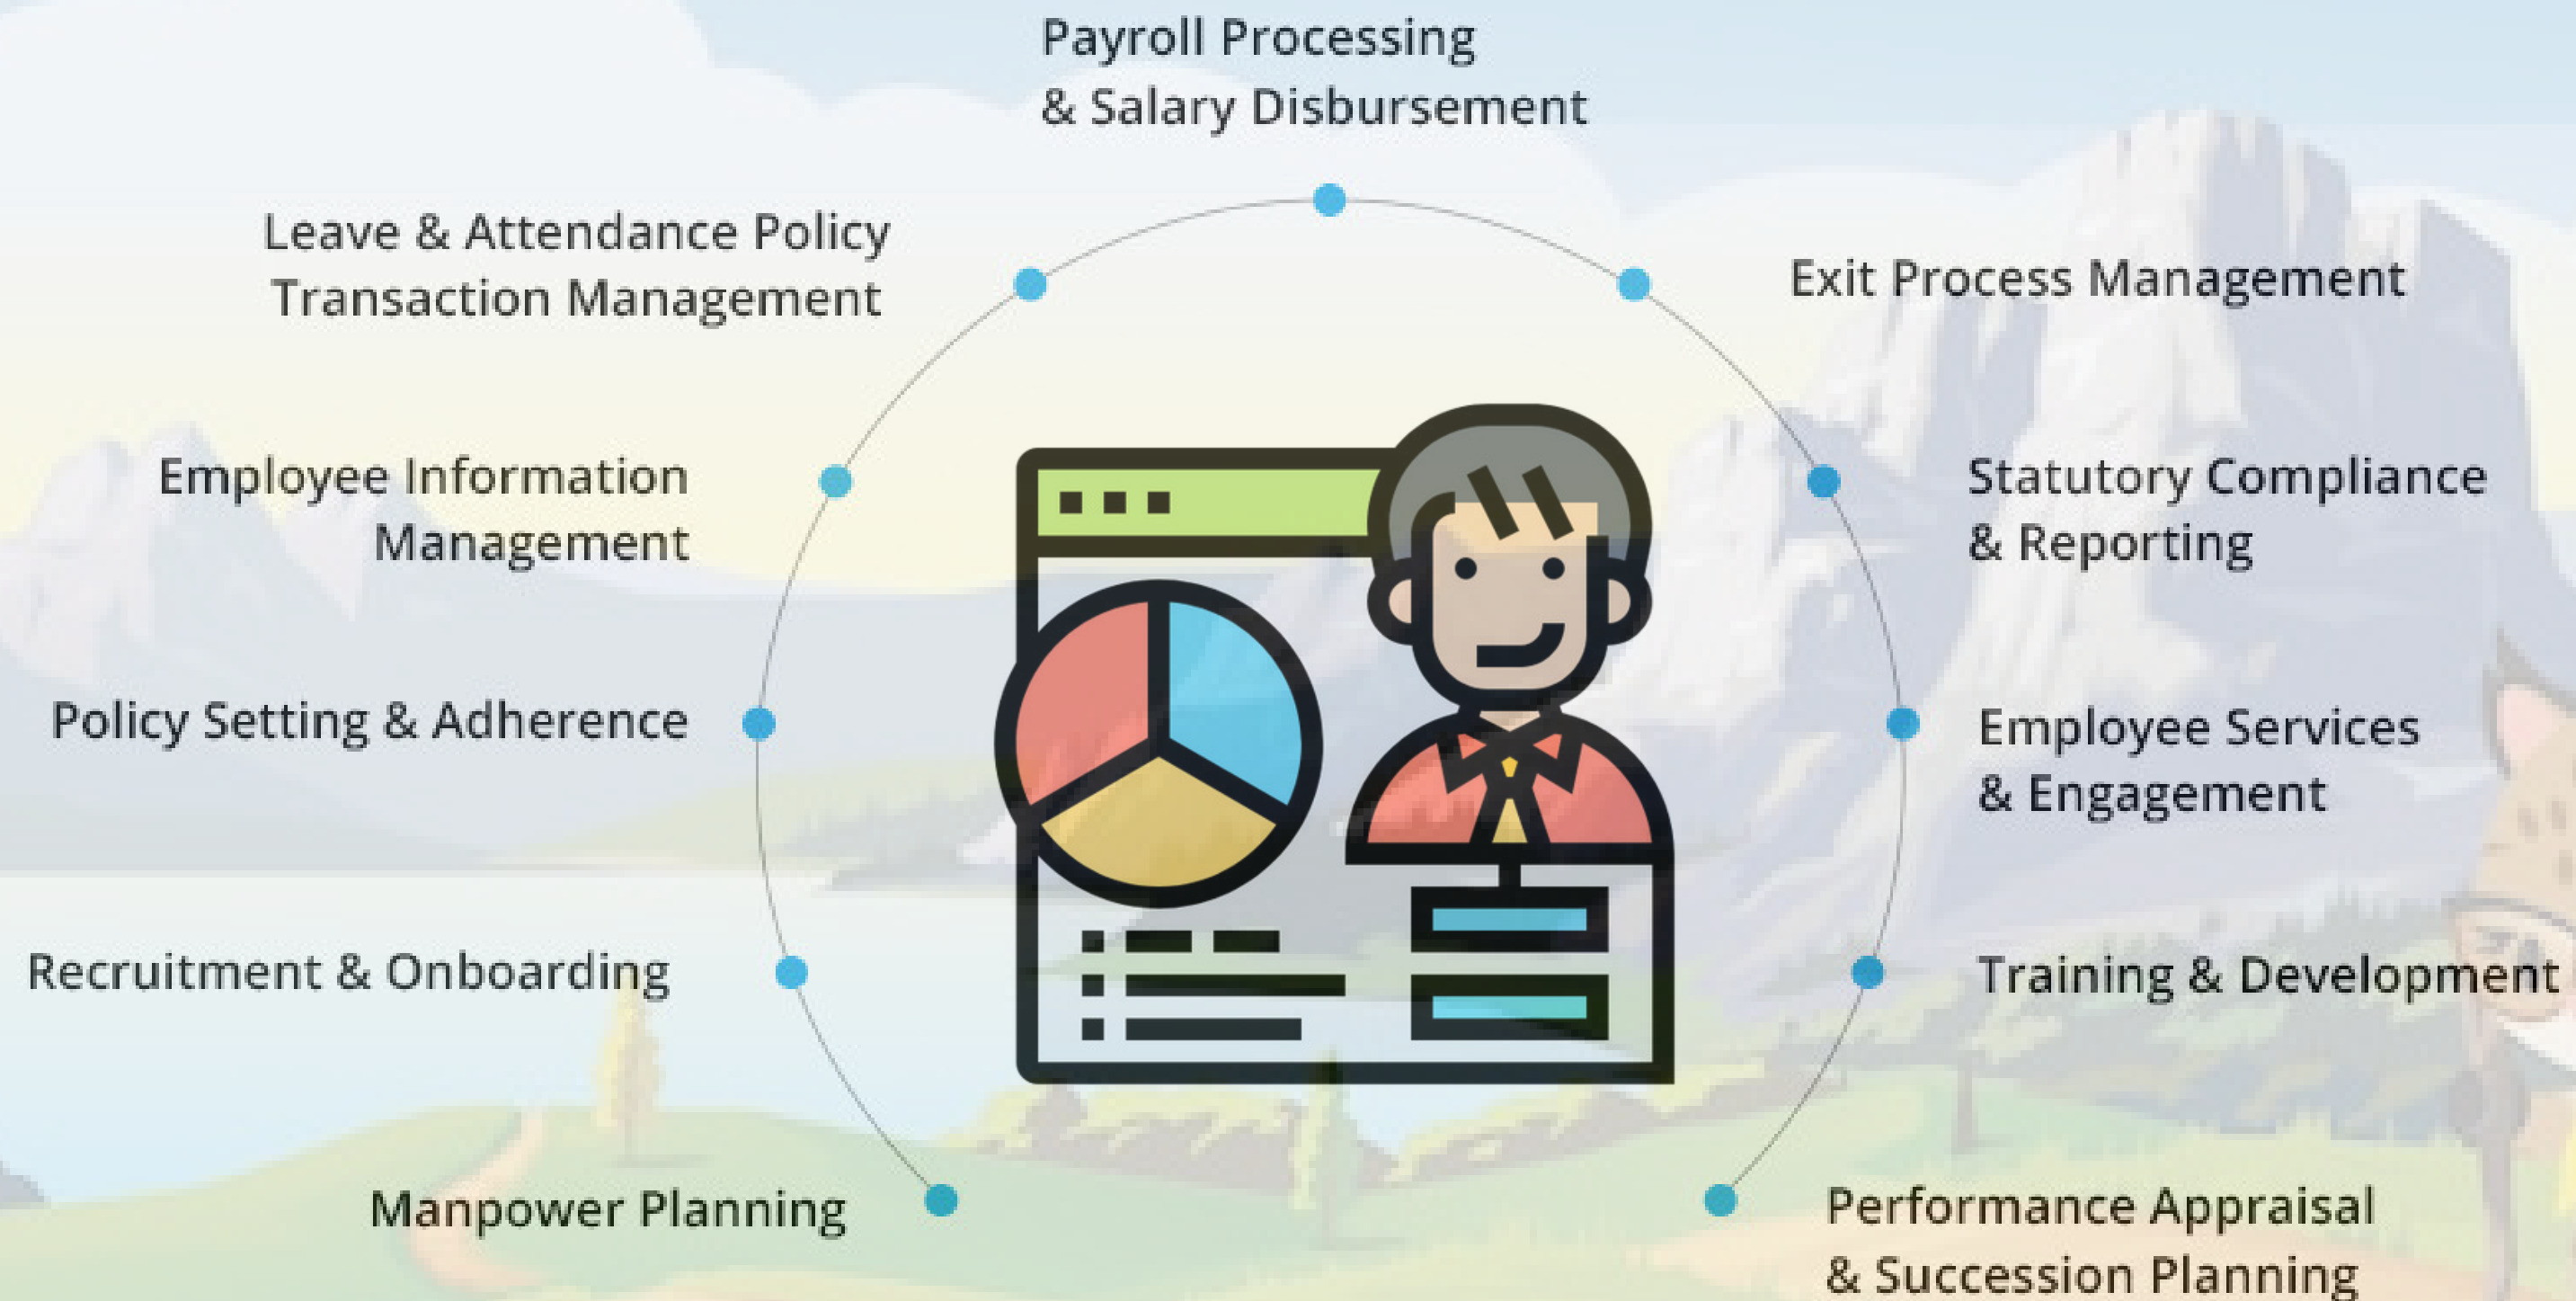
Payroll Processing & Salary Disbursement

Leave & Attendance Policy Transaction Management

Exit Process Management

Employee Information Management

Statutory Compliance & Reporting

Policy Setting & Adherence

Employee Services & Engagement

Recruitment & Onboarding

Training & Development

Manpower Planning

Performance Appraisal & Succession Planning